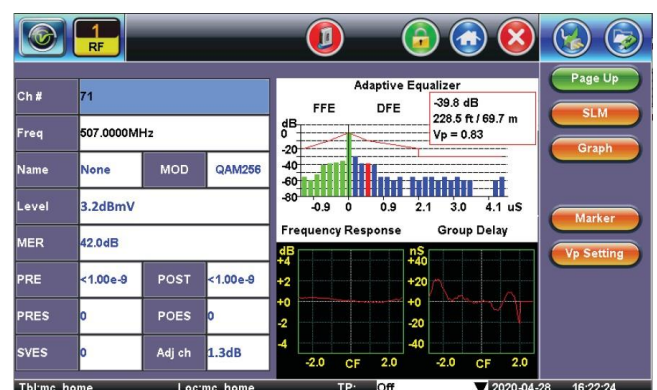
1
RF

| Ch # | 71 | | |
|---|---|---|---|
| Freq | 507.0000MHz | | |
| Name | None | MOD | QAM256 |
| Level | 3.2dBmV | | |
| MER | 42.0dB | | |
| PRE | <1.00e-9 | POST | <1.00e-9 |
| PRES | 0 | POES | 0 |
| SVES | 0 | Adj ch | 1.3dB |

Adaptive Equalizer
FFE DFE
-39.8 dB
228.5 ft / 69.7 m
Vp = 0.83
dB
0
-20
-40
-60
-80
-0.9 0 0.9 2.1 3.0 4.1 uS

Frequency Response
dB
+4
+2
+0
-2
-4
-2.0 CF 2.0

Group Delay
nS
+40
+20
+0
-20
-40
-2.0 CF 2.0

Page Up
SLM
Graph
Marker
Vp Setting

Tbl:mc_home Loc:mc_home TP: Off 2020-04-28 16:22:24